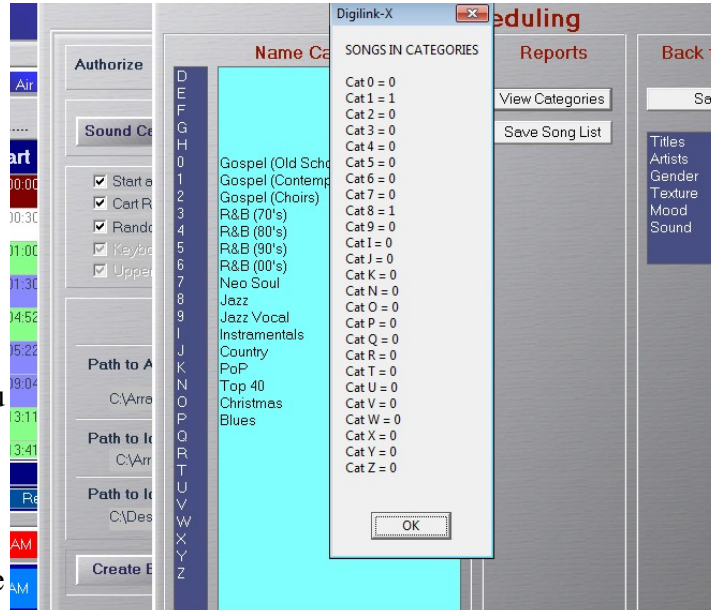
Air

....

art
00:00
00:30
01:00
01:30
04:52
05:22
09:04
3:11
3:41

Re

AM

AM

Authorize

Sound Ce

Start a
Cart R
Rando
Keybo
Upper

Path to A
C:\Arra

Path to I
C:\Arr

Path to I
C:\Des

Create E

Name Ca

D
E
F
G
H
0
1
2
3
4
5
6
7
8
9
I
J
K
N
O
P
Q
R
T
U
V
W
X
Y
Z

Gospel (Old Scho
Gospel (Contemp
Gospel (Choirs)
R&B (70's)
R&B (80's)
R&B (90's)
R&B (00's)
Neo Soul
Jazz
Jazz Vocal
Instramentals
Country
PoP
Top 40
Christmas
Blues

Digilink-X

SONGS IN CATEGORIES

Cat 0 = 0
Cat 1 = 1
Cat 2 = 0
Cat 3 = 0
Cat 4 = 0
Cat 5 = 0
Cat 6 = 0
Cat 7 = 0
Cat 8 = 1
Cat 9 = 0
Cat I = 0
Cat J = 0
Cat K = 0
Cat N = 0
Cat O = 0
Cat P = 0
Cat Q = 0
Cat R = 0
Cat T = 0
Cat U = 0
Cat V = 0
Cat W = 0
Cat X = 0
Cat Y = 0
Cat Z = 0

OK

eduling

Reports

View Categories

Save Song List

Back

Sa

Titles
Artists
Gender
Texture
Mood
Sound